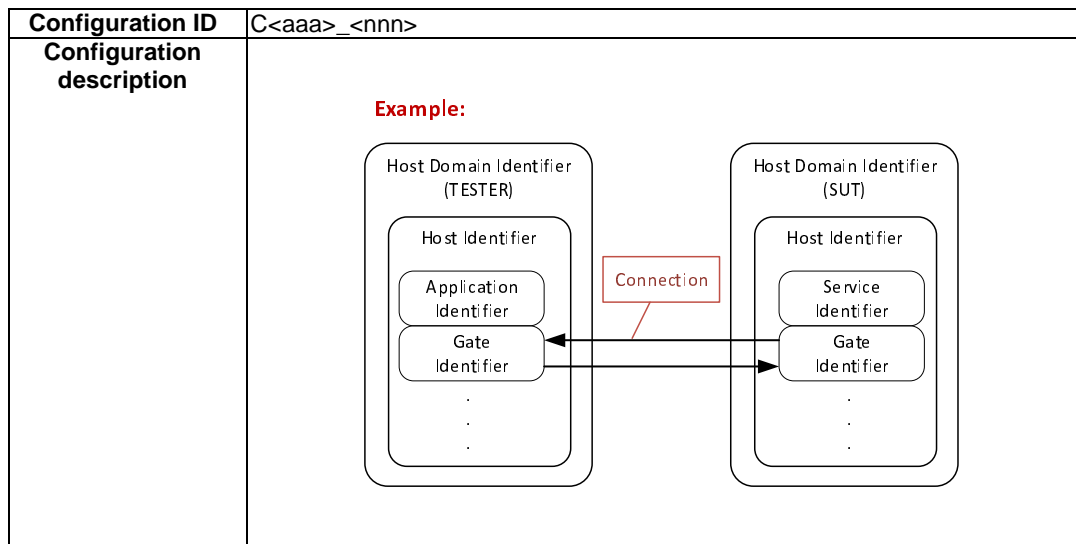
| Configuration ID | C<aaa>_<nnn> |
|---|---|
| Configuration description | Example: Host Domain Identifier (TESTER) Host Identifier Application Identifier Gate Identifier . . . Connection Host Domain Identifier (SUT) Host Identifier Service Identifier Gate Identifier . . . |